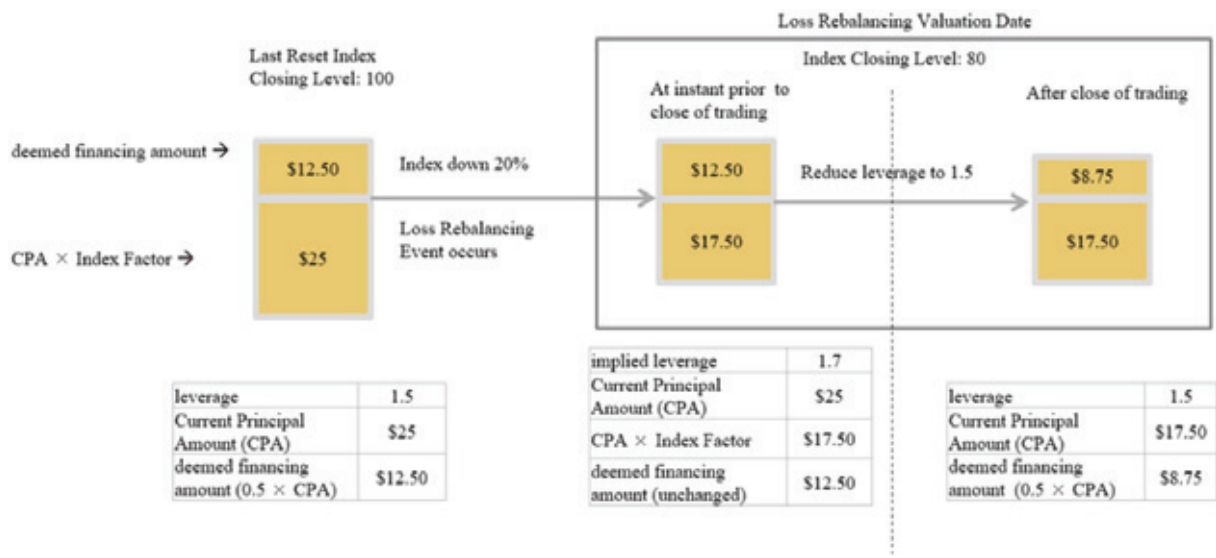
Loss Rebalancing Valuation Date

Last Reset Index Closing Level: 100

Index Closing Level: 80

At instant prior to close of trading

After close of trading

deemed financing amount →

$12.50

Index down 20%

$12.50

Reduce leverage to 1.5

$8.75

CPA × Index Factor →

$25

Loss Rebalancing Event occurs

$17.50

$17.50

| leverage | 1.5 |
|---|---|
| Current Principal Amount (CPA) | $25 |
| deemed financing amount (0.5 × CPA) | $12.50 |

| implied leverage | 1.7 |
|---|---|
| Current Principal Amount (CPA) | $25 |
| CPA × Index Factor | $17.50 |
| deemed financing amount (unchanged) | $12.50 |

| leverage | 1.5 |
|---|---|
| Current Principal Amount (CPA) | $17.50 |
| deemed financing amount (0.5 × CPA) | $8.75 |